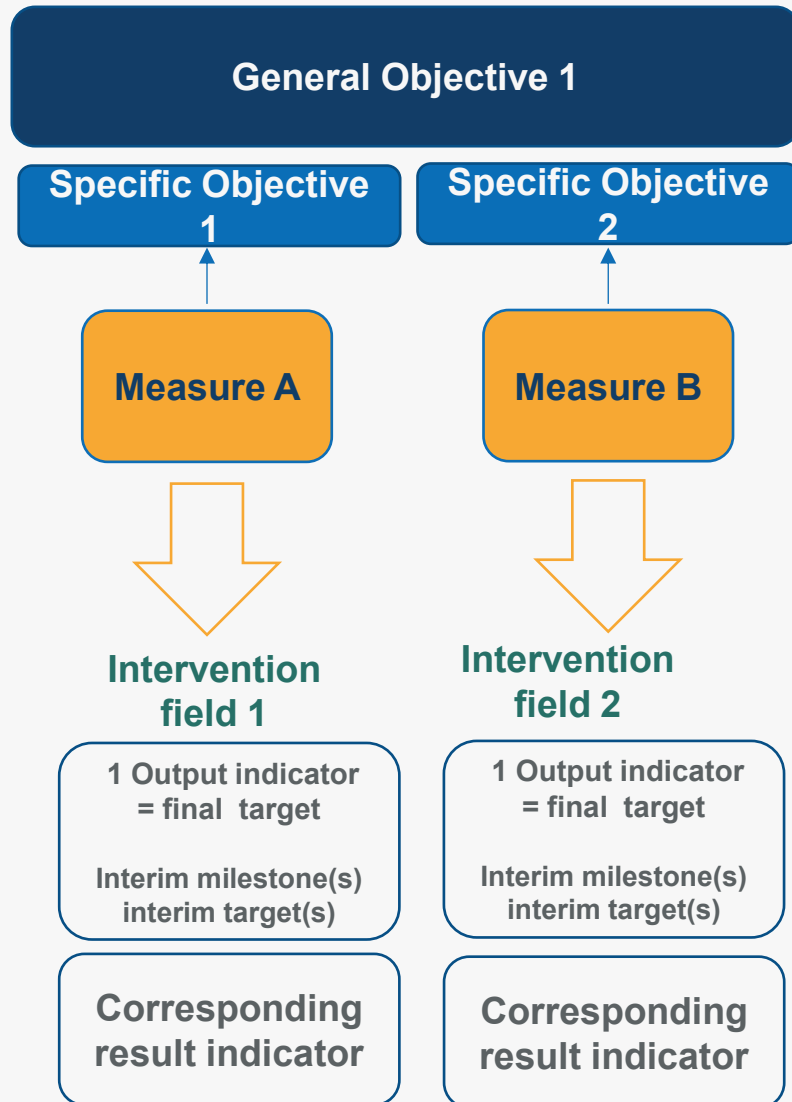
General Objective 1

Specific Objective 1

Specific Objective 2

Measure A

Measure B

Intervention field 1

1 Output indicator = final target

Interim milestone(s) interim target(s)

Corresponding result indicator

Intervention field 2

1 Output indicator = final target

Interim milestone(s) interim target(s)

Corresponding result indicator